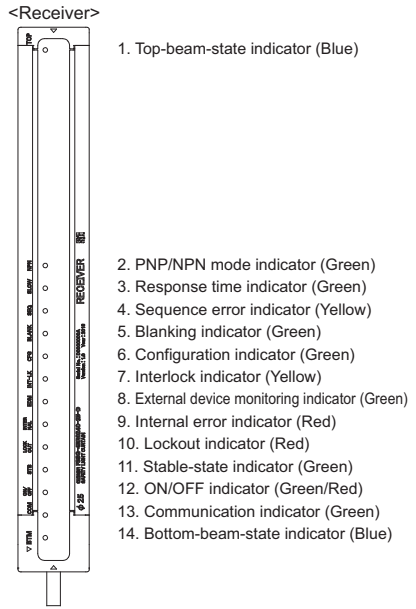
<Receiver>

TOP

1. Top-beam-state indicator (Blue)

RECEIVER

2. PNP/NPN mode indicator (Green)
3. Response time indicator (Green)
4. Sequence error indicator (Yellow)
5. Blanking indicator (Green)
6. Configuration indicator (Green)
7. Interlock indicator (Yellow)
8. External device monitoring indicator (Green)
9. Internal error indicator (Red)
10. Lockout indicator (Red)
11. Stable-state indicator (Green)
12. ON/OFF indicator (Green/Red)
13. Communication indicator (Green)
14. Bottom-beam-state indicator (Blue)